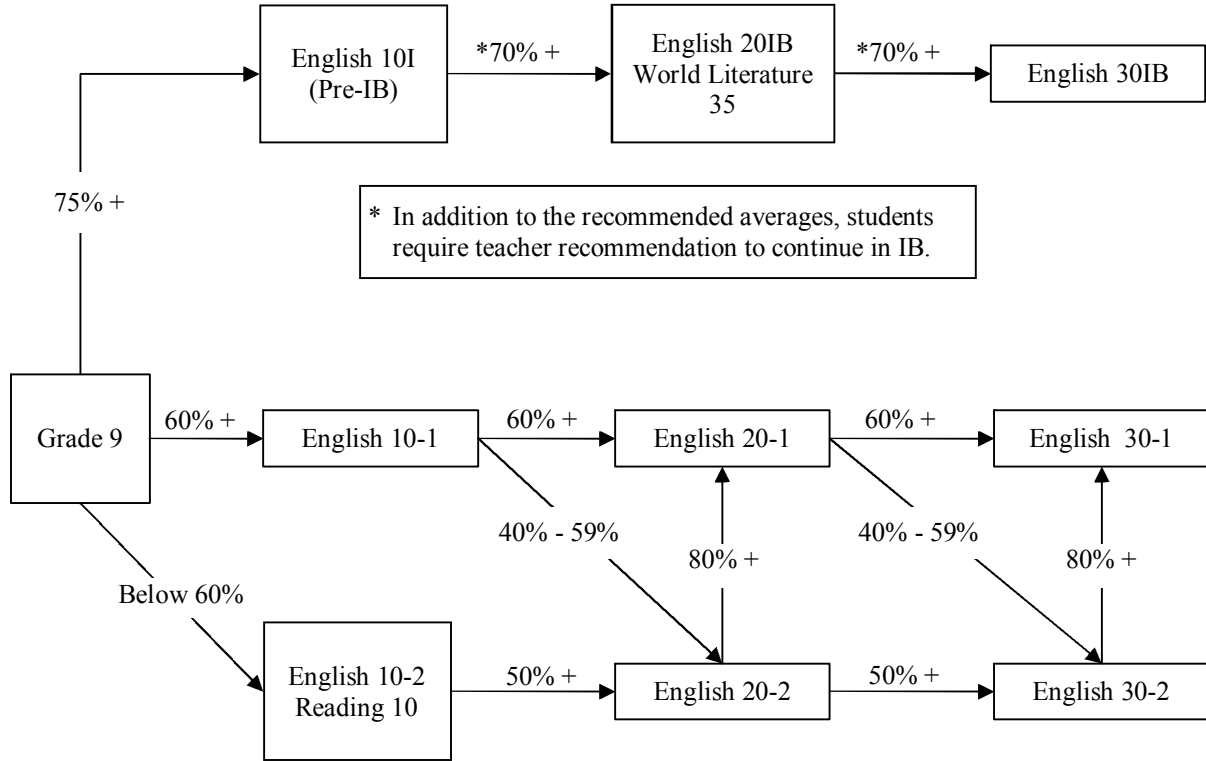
English 10I (Pre-IB)

*70% +

English 20IB World Literature 35

*70% +

English 30IB

75% +

* In addition to the recommended averages, students require teacher recommendation to continue in IB.

Grade 9

60% +

English 10-1

60% +

English 20-1

60% +

English 30-1

40% - 59%

80% +

40% - 59%

80% +

Below 60%

English 10-2 Reading 10

50% +

English 20-2

50% +

English 30-2